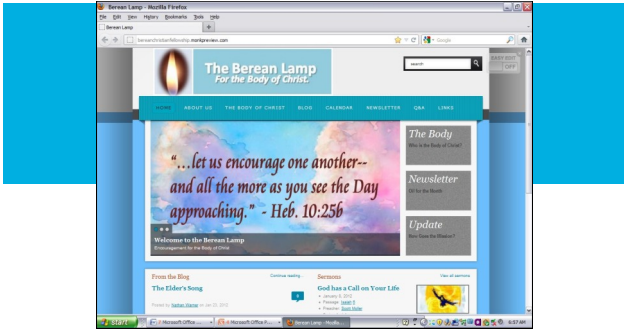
Berean Lamp - Mozilla Firefox
File Edit View History Bookmarks Tools Help
Berean Lamp
bereanchristianfellowship.mankpreview.com
Google

The Berean Lamp
For the Body of Christ.
search

HOME ABOUT US THE BODY OF CHRIST BLOG CALENDAR NEWSLETTER Q&A LINKS

"...let us encourage one another--
and all the more as you see the Day
approaching." - Heb. 10:25b

Welcome to the Berean Lamp
Encouragement for the Body of Christ

The Body
Who is the Body of Christ?

Newsletter
Oil for the Month

Update
New from the Director

From the Blog
Continue reading...
The Elder's Song
Posted by Nathan Sterne on Jan 22, 2012

Sermons
View all sermons
God has a Call on Your Life
January 8, 2012
Passage: Isaiah 6
Preacher: Scott Hinkle

Start
Microsoft Office...
Microsoft Office P...
Berean Lamp - Mozilla...
8:57 AM